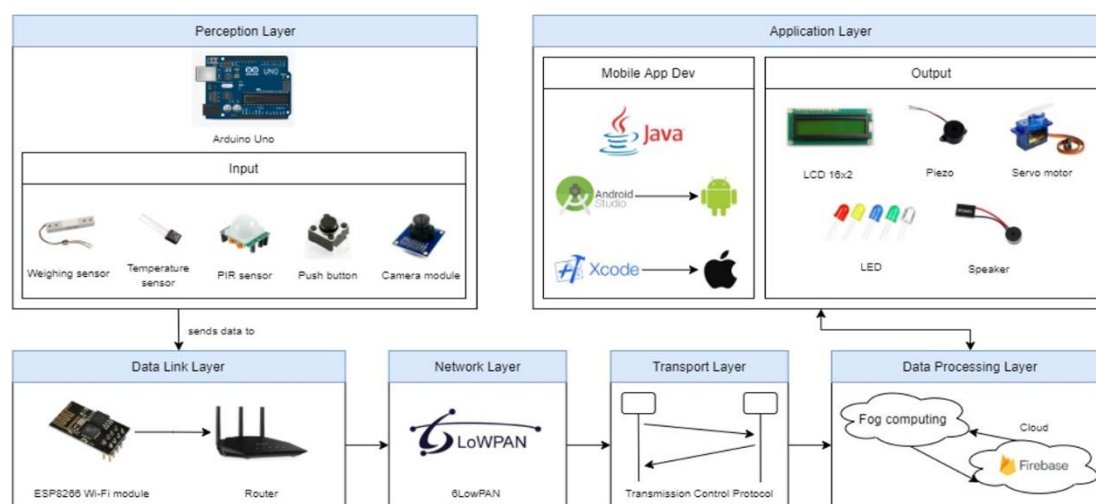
Perception Layer

Arduino Uno

Input

Weighing sensor

Temperature sensor

PIR sensor

Push button

Camera module

Application Layer

Mobile App Dev

Java

Android Studio

Xcode

Output

LCD 16x2

Piezo

Servo motor

LED

Speaker

sends data to

Data Link Layer

ESP8266 Wi-Fi module

Router

Network Layer

6LoWPAN

6LowPAN

Transport Layer

Transmission Control Protocol

Data Processing Layer

Fog computing

Cloud

Firebase